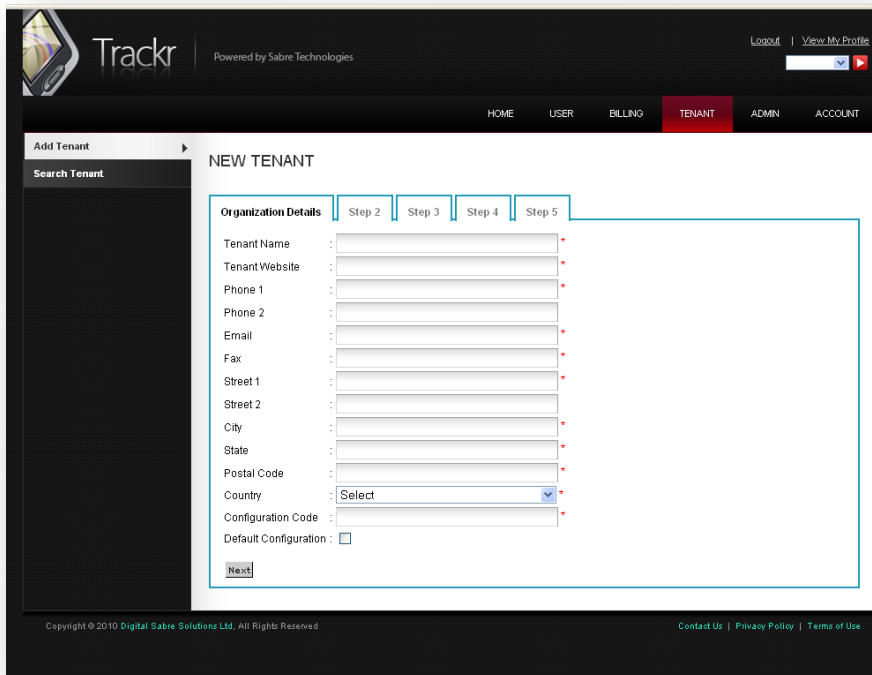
Trackr | Powered by Sabre Technologies

Logout | View My Profile

HOME USER BILLING TENANT ADMIN ACCOUNT

Add Tenant
Search Tenant

NEW TENANT

Organization Details | Step 2 | Step 3 | Step 4 | Step 5

Tenant Name : *
Tenant Website : *
Phone 1 : *
Phone 2 :
Email : *
Fax : *
Street 1 : *
Street 2 :
City : *
State : *
Postal Code : *
Country : Select *
Configuration Code : *
Default Configuration :

Next

Copyright © 2010 Digital Sabre Solutions Ltd, All Rights Reserved

Contact Us | Privacy Policy | Terms of Use